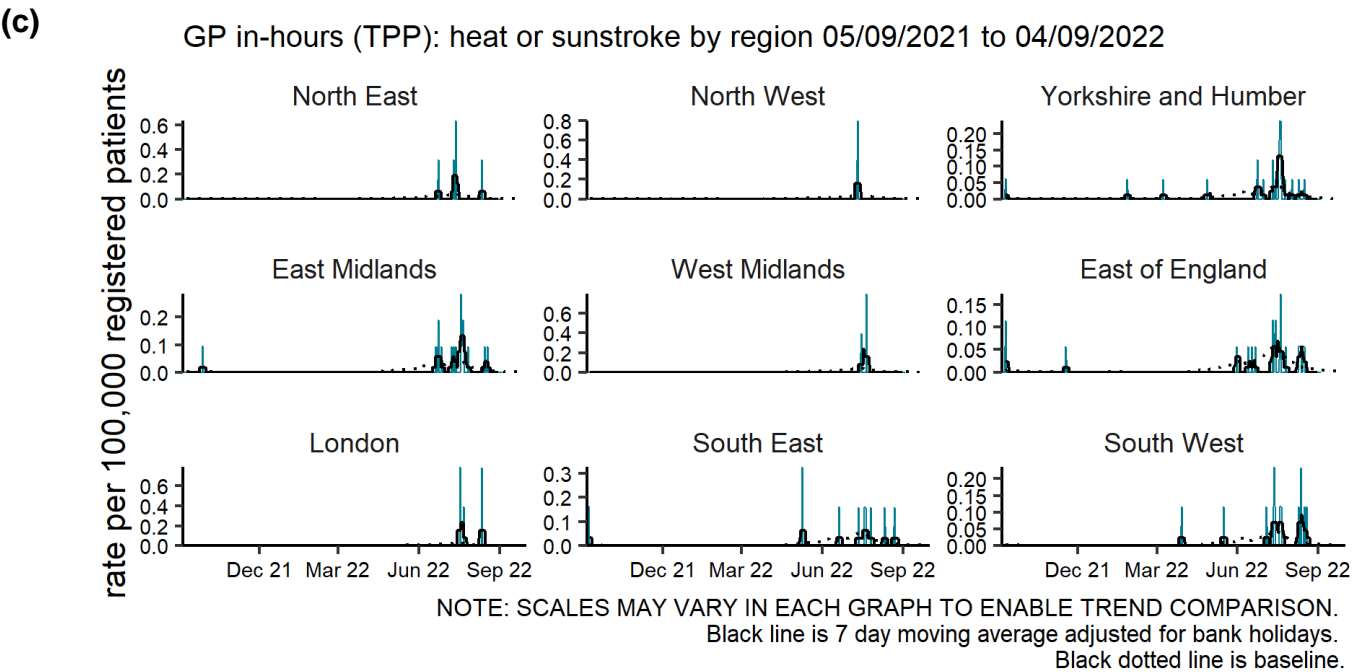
(c)

GP in-hours (TPP): heat or sunstroke by region 05/09/2021 to 04/09/2022

rate per 100,000 registered patients

North East
0.6
0.4
0.2
0.0

North West
0.8
0.6
0.4
0.2
0.0

Yorkshire and Humber
0.20
0.15
0.10
0.05
0.00

East Midlands
0.2
0.1
0.0

West Midlands
0.6
0.4
0.2
0.0

East of England
0.15
0.10
0.05
0.00

London
0.6
0.4
0.2
0.0
Dec 21 Mar 22 Jun 22 Sep 22

South East
0.3
0.2
0.1
0.0
Dec 21 Mar 22 Jun 22 Sep 22

South West
0.20
0.15
0.10
0.05
0.00
Dec 21 Mar 22 Jun 22 Sep 22

NOTE: SCALES MAY VARY IN EACH GRAPH TO ENABLE TREND COMPARISON.
Black line is 7 day moving average adjusted for bank holidays.
Black dotted line is baseline.